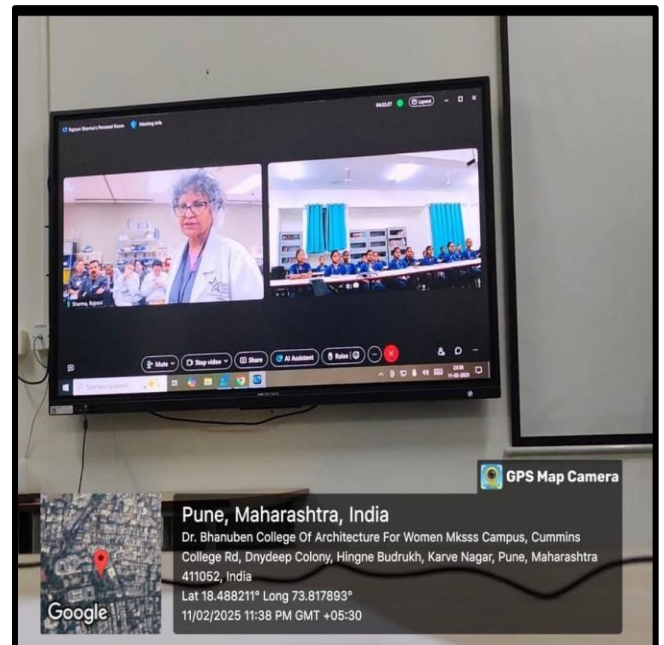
Rajnani Sharma's Personal Room

Meeting info

04:53:27

Layout

Sharma, Rajnani

Mute

Stop video

Share

AI Assistant

Raise

Type here to search

GPS Map Camera

Pune, Maharashtra, India

Dr. Bhanuben College Of Architecture For Women Mksss Campus, Cummins College Rd, Dnydeep Colony, Hingne Budrukh, Karve Nagar, Pune, Maharashtra 411052, India

Lat 18.488211° Long 73.817893°

11/02/2025 11:38 PM GMT +05:30

Google